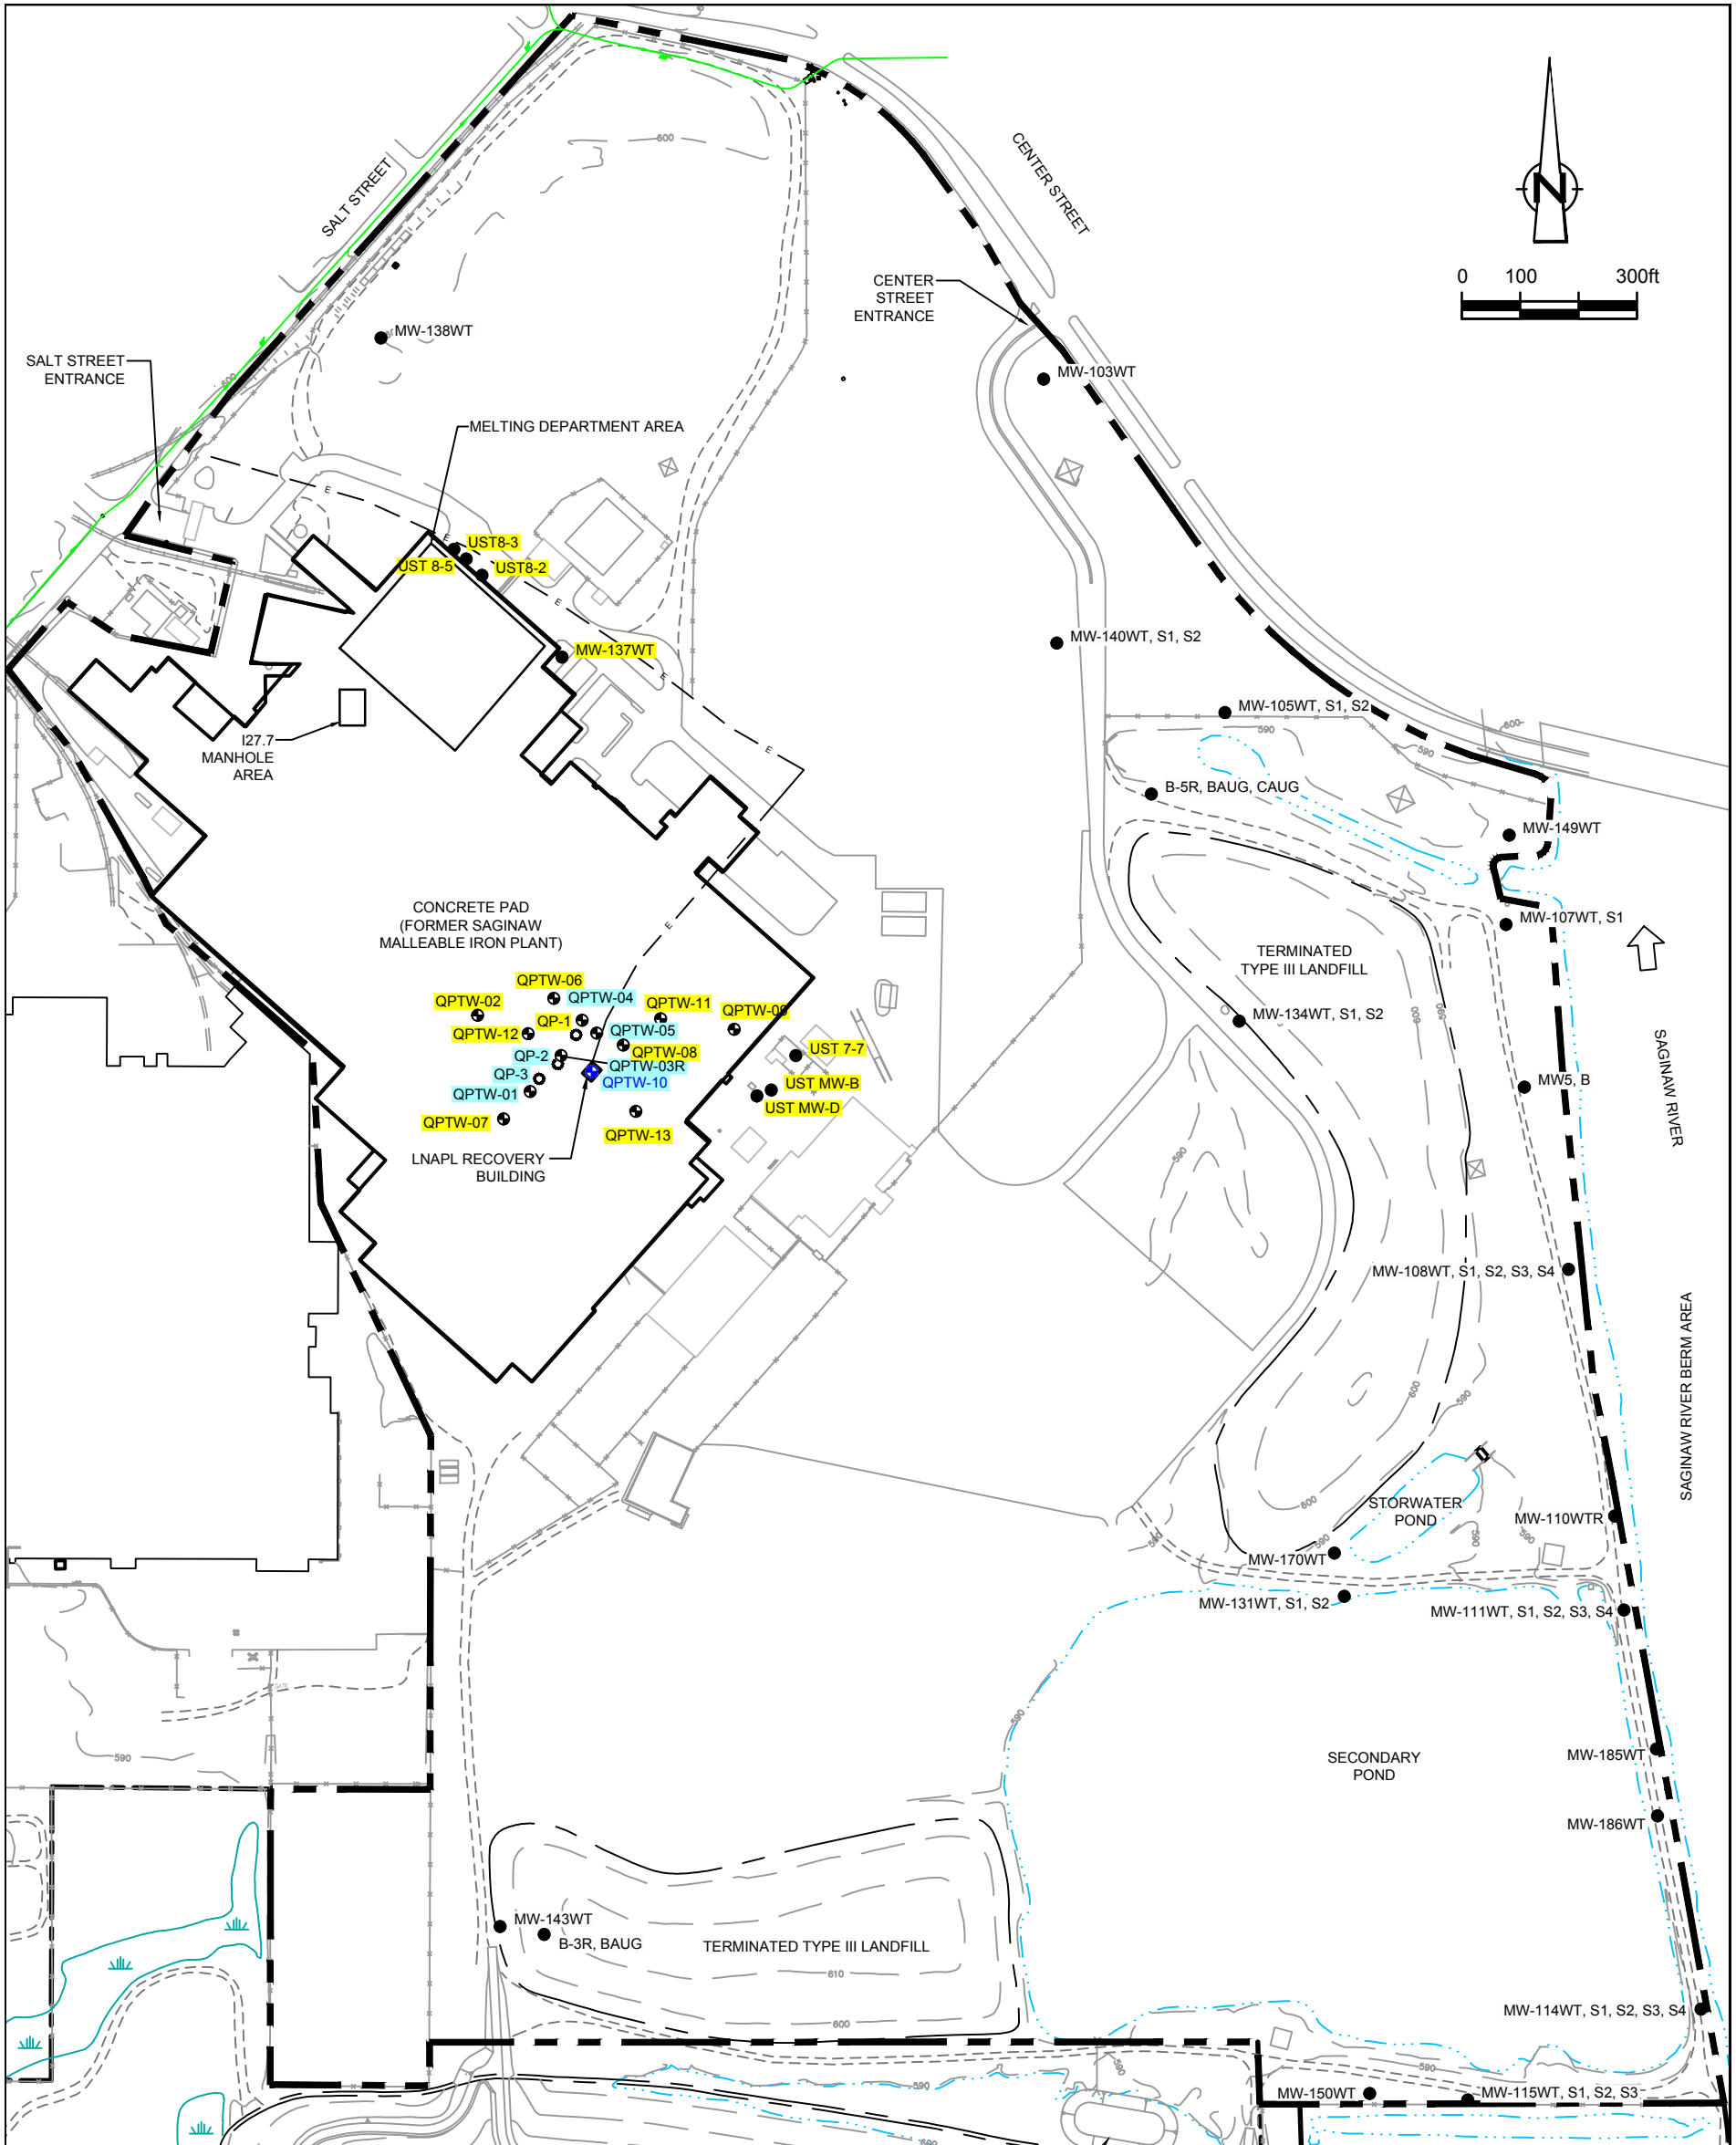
SALT STREET

CENTER STREET

N

0 100 300ft

CENTER STREET ENTRANCE

MW-138WT

SALT STREET ENTRANCE

MW-103WT

MELTING DEPARTMENT AREA

UST8-3

UST 8-5

UST8-2

MW-140WT, S1, S2

MW-137WT

I27.7 MANHOLE AREA

MW-105WT, S1, S2

B-5R, BAUG, CAUG

MW-149WT

CONCRETE PAD (FORMER SAGINAW MALLEABLE IRON PLANT)

MW-107WT, S1

TERMINATED TYPE III LANDFILL

QPTW-06

QPTW-02

QPTW-04

QPTW-11

QPTW-09

QP-1

QPTW-05

QPTW-12

MW-134WT, S1, S2

QPTW-08

UST 7-7

QP-2

QPTW-03R

SAGINAW RIVER

QP-3

QPTW-10

UST MW-B

MW5, B

QPTW-01

UST MW-D

QPTW-07

QPTW-13

LNAPL RECOVERY BUILDING

MW-108WT, S1, S2, S3, S4

SAGINAW RIVER BERM AREA

STORWATER POND

MW-110WTR

MW-170WT

MW-131WT, S1, S2

MW-111WT, S1, S2, S3, S4

SECONDARY POND

MW-185WT

MW-186WT

MW-143WT

B-3R, BAUG

TERMINATED TYPE III LANDFILL

MW-114WT, S1, S2, S3, S4

MW-150WT

MW-115WT, S1, S2, S3

600

590

610